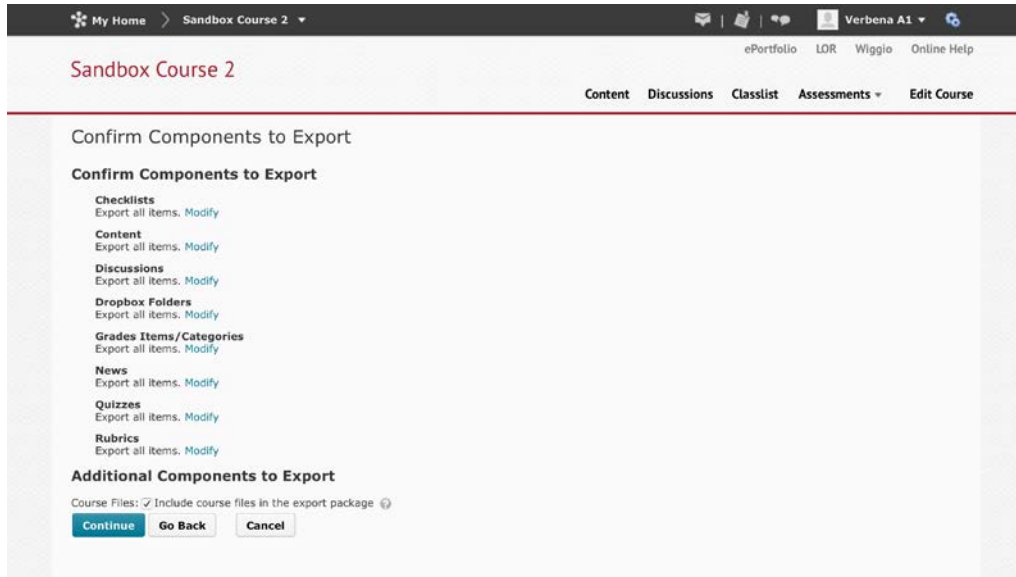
My Home Sandbox Course 2 ▾ Verbena A1 ▾

ePortfolio LOR Wiggio Online Help

Sandbox Course 2

Content Discussions Classlist Assessments ▾ Edit Course

Confirm Components to Export

Confirm Components to Export

Checklists
Export all items. Modify

Content
Export all items. Modify

Discussions
Export all items. Modify

Dropbox Folders
Export all items. Modify

Grades Items/Categories
Export all items. Modify

News
Export all items. Modify

Quizzes
Export all items. Modify

Rubrics
Export all items. Modify

Additional Components to Export

Course Files: ✓ Include course files in the export package

Continue Go Back Cancel